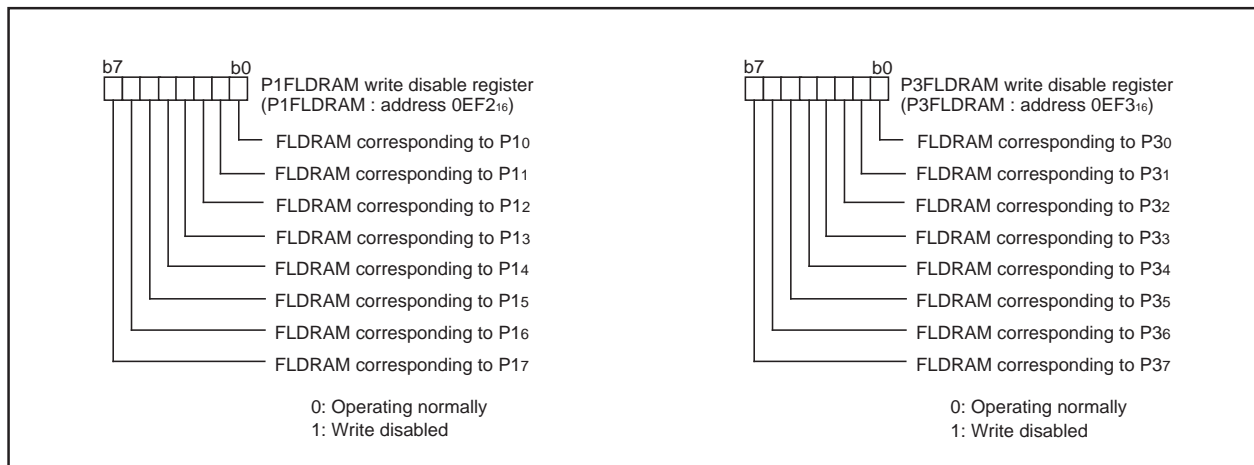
b7 b0

P1FLDRAM write disable register
(P1FLDRAM : address 0EF2$_{16}$)

FLDRAM corresponding to P1$_0$
FLDRAM corresponding to P1$_1$
FLDRAM corresponding to P1$_2$
FLDRAM corresponding to P1$_3$
FLDRAM corresponding to P1$_4$
FLDRAM corresponding to P1$_5$
FLDRAM corresponding to P1$_6$
FLDRAM corresponding to P1$_7$

0: Operating normally
1: Write disabled

b7 b0

P3FLDRAM write disable register
(P3FLDRAM : address 0EF3$_{16}$)

FLDRAM corresponding to P3$_0$
FLDRAM corresponding to P3$_1$
FLDRAM corresponding to P3$_2$
FLDRAM corresponding to P3$_3$
FLDRAM corresponding to P3$_4$
FLDRAM corresponding to P3$_5$
FLDRAM corresponding to P3$_6$
FLDRAM corresponding to P3$_7$

0: Operating normally
1: Write disabled